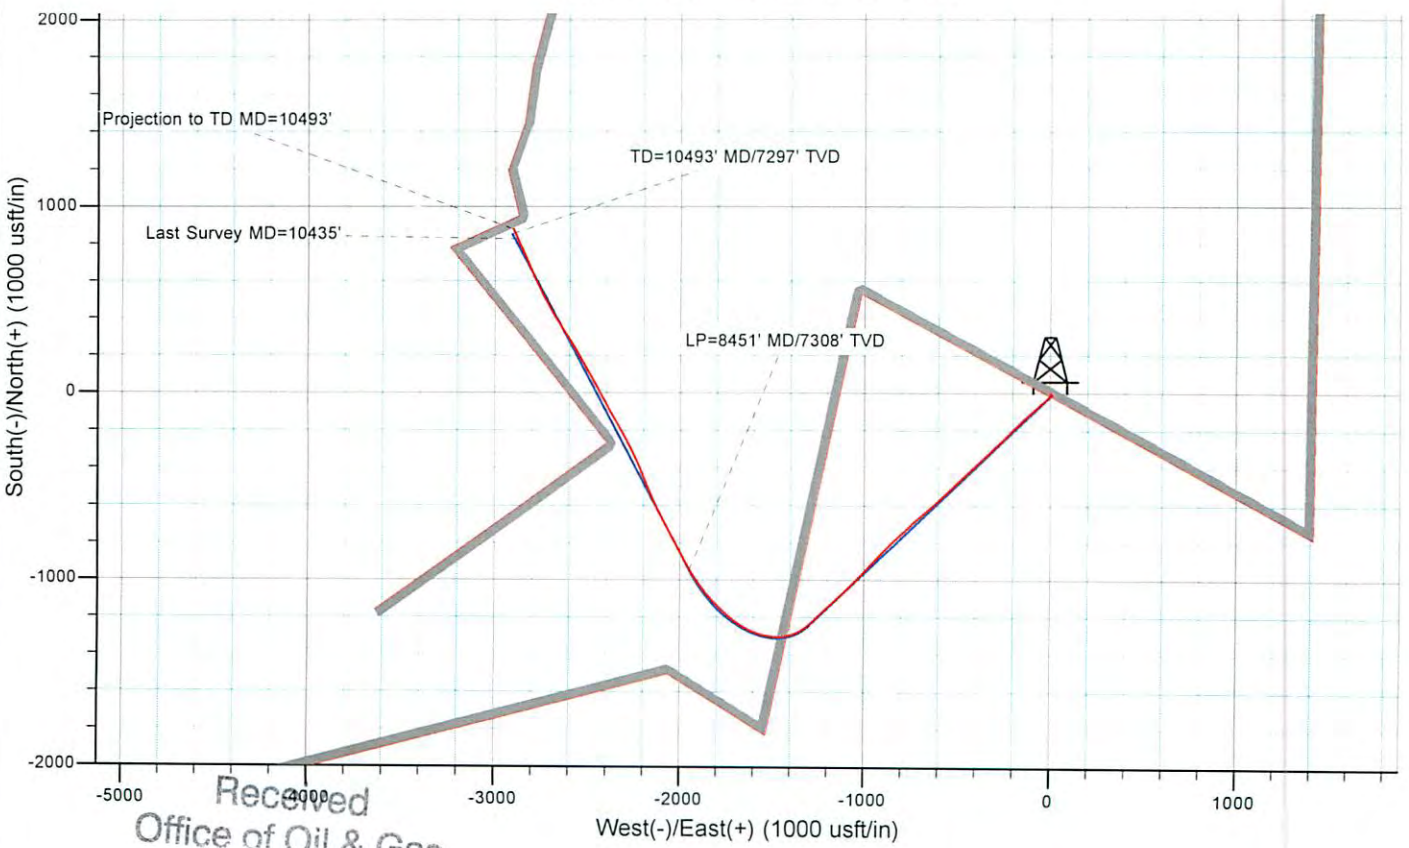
2000
1000
0
-1000
-2000
South(-)/North(+) (1000 usft/in)

Projection to TD MD=10493'
TD=10493' MD/7297' TVD
Last Survey MD=10435'
LP=8451' MD/7308' TVD

-5000
-4000
-3000
-2000
-1000
0
1000
West(-)/East(+) (1000 usft/in)

Received
Office of Oil & Gas